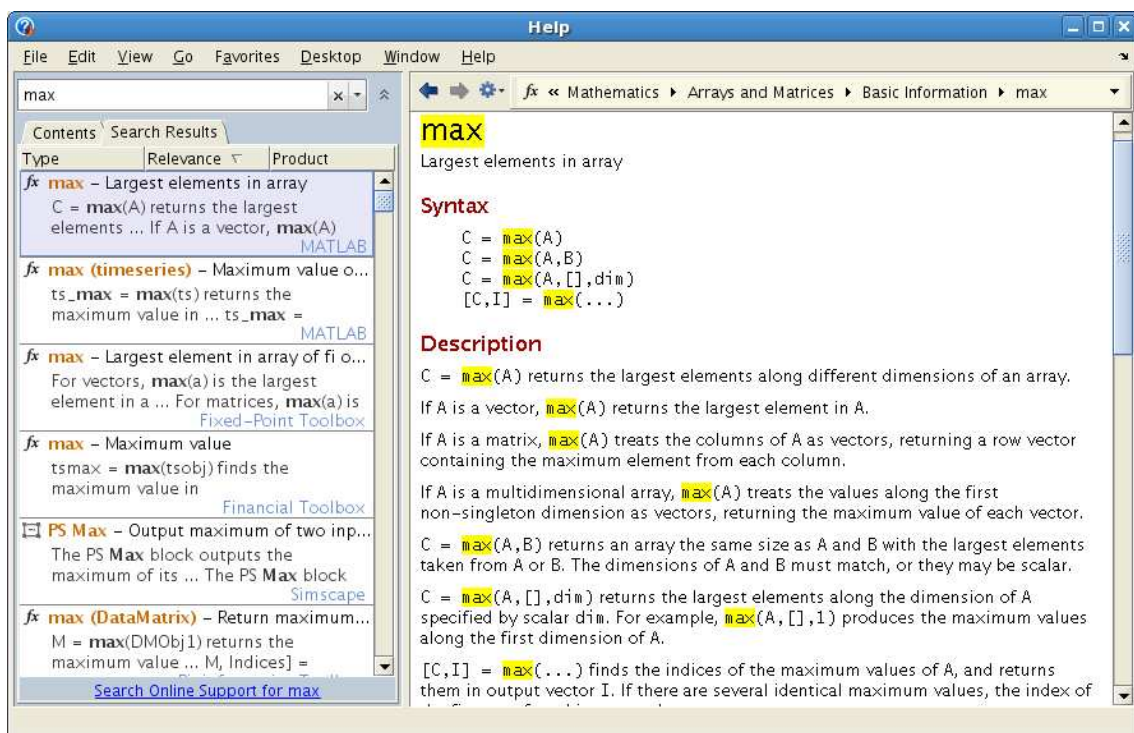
Help

File Edit View Go Favorites Desktop Window Help

max

Contents Search Results

| Type | Relevance | Product |
|---|---|---|

fx max – Largest elements in array
C = max(A) returns the largest elements ... If A is a vector, max(A)
MATLAB

fx max (timeseries) – Maximum value o...
ts_max = max(ts) returns the maximum value in ... ts_max =
MATLAB

fx max – Largest element in array of fi o...
For vectors, max(a) is the largest element in a ... For matrices, max(a) is
Fixed-Point Toolbox

fx max – Maximum value
tsmax = max(tsobj) finds the maximum value in
Financial Toolbox

PS Max – Output maximum of two inp...
The PS Max block outputs the maximum of its ... The PS Max block
Simscape

fx max (DataMatrix) – Return maximum...
M = max(DMObj1) returns the maximum value ... M, Indices] =
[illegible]

Search Online Support for max

fx « Mathematics ▸ Arrays and Matrices ▸ Basic Information ▸ max

max
Largest elements in array

Syntax

C = max(A)
C = max(A,B)
C = max(A,[],dim)
[C,I] = max(...)

Description

C = max(A) returns the largest elements along different dimensions of an array.

If A is a vector, max(A) returns the largest element in A.

If A is a matrix, max(A) treats the columns of A as vectors, returning a row vector containing the maximum element from each column.

If A is a multidimensional array, max(A) treats the values along the first non-singleton dimension as vectors, returning the maximum value of each vector.

C = max(A,B) returns an array the same size as A and B with the largest elements taken from A or B. The dimensions of A and B must match, or they may be scalar.

C = max(A,[],dim) returns the largest elements along the dimension of A specified by scalar dim. For example, max(A,[],1) produces the maximum values along the first dimension of A.

[C,I] = max(...) finds the indices of the maximum values of A, and returns them in output vector I. If there are several identical maximum values, the index of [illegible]